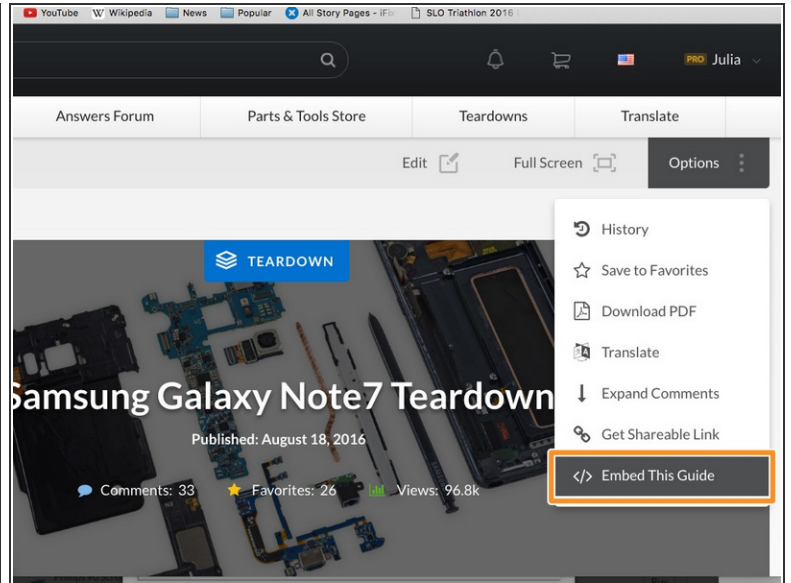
YouTube Wikipedia News Popular All Story Pages - iF SLO Triathlon 2016

PRO Julia

Answers Forum | Parts & Tools Store | Teardowns | Translate

Edit Full Screen Options

TEARDOWN

Samsung Galaxy Note7 Teardown

Published: August 18, 2016

Comments: 33 Favorites: 26 Views: 96.8k

History
Save to Favorites
Download PDF
Translate
Expand Comments
Get Shareable Link
</> Embed This Guide